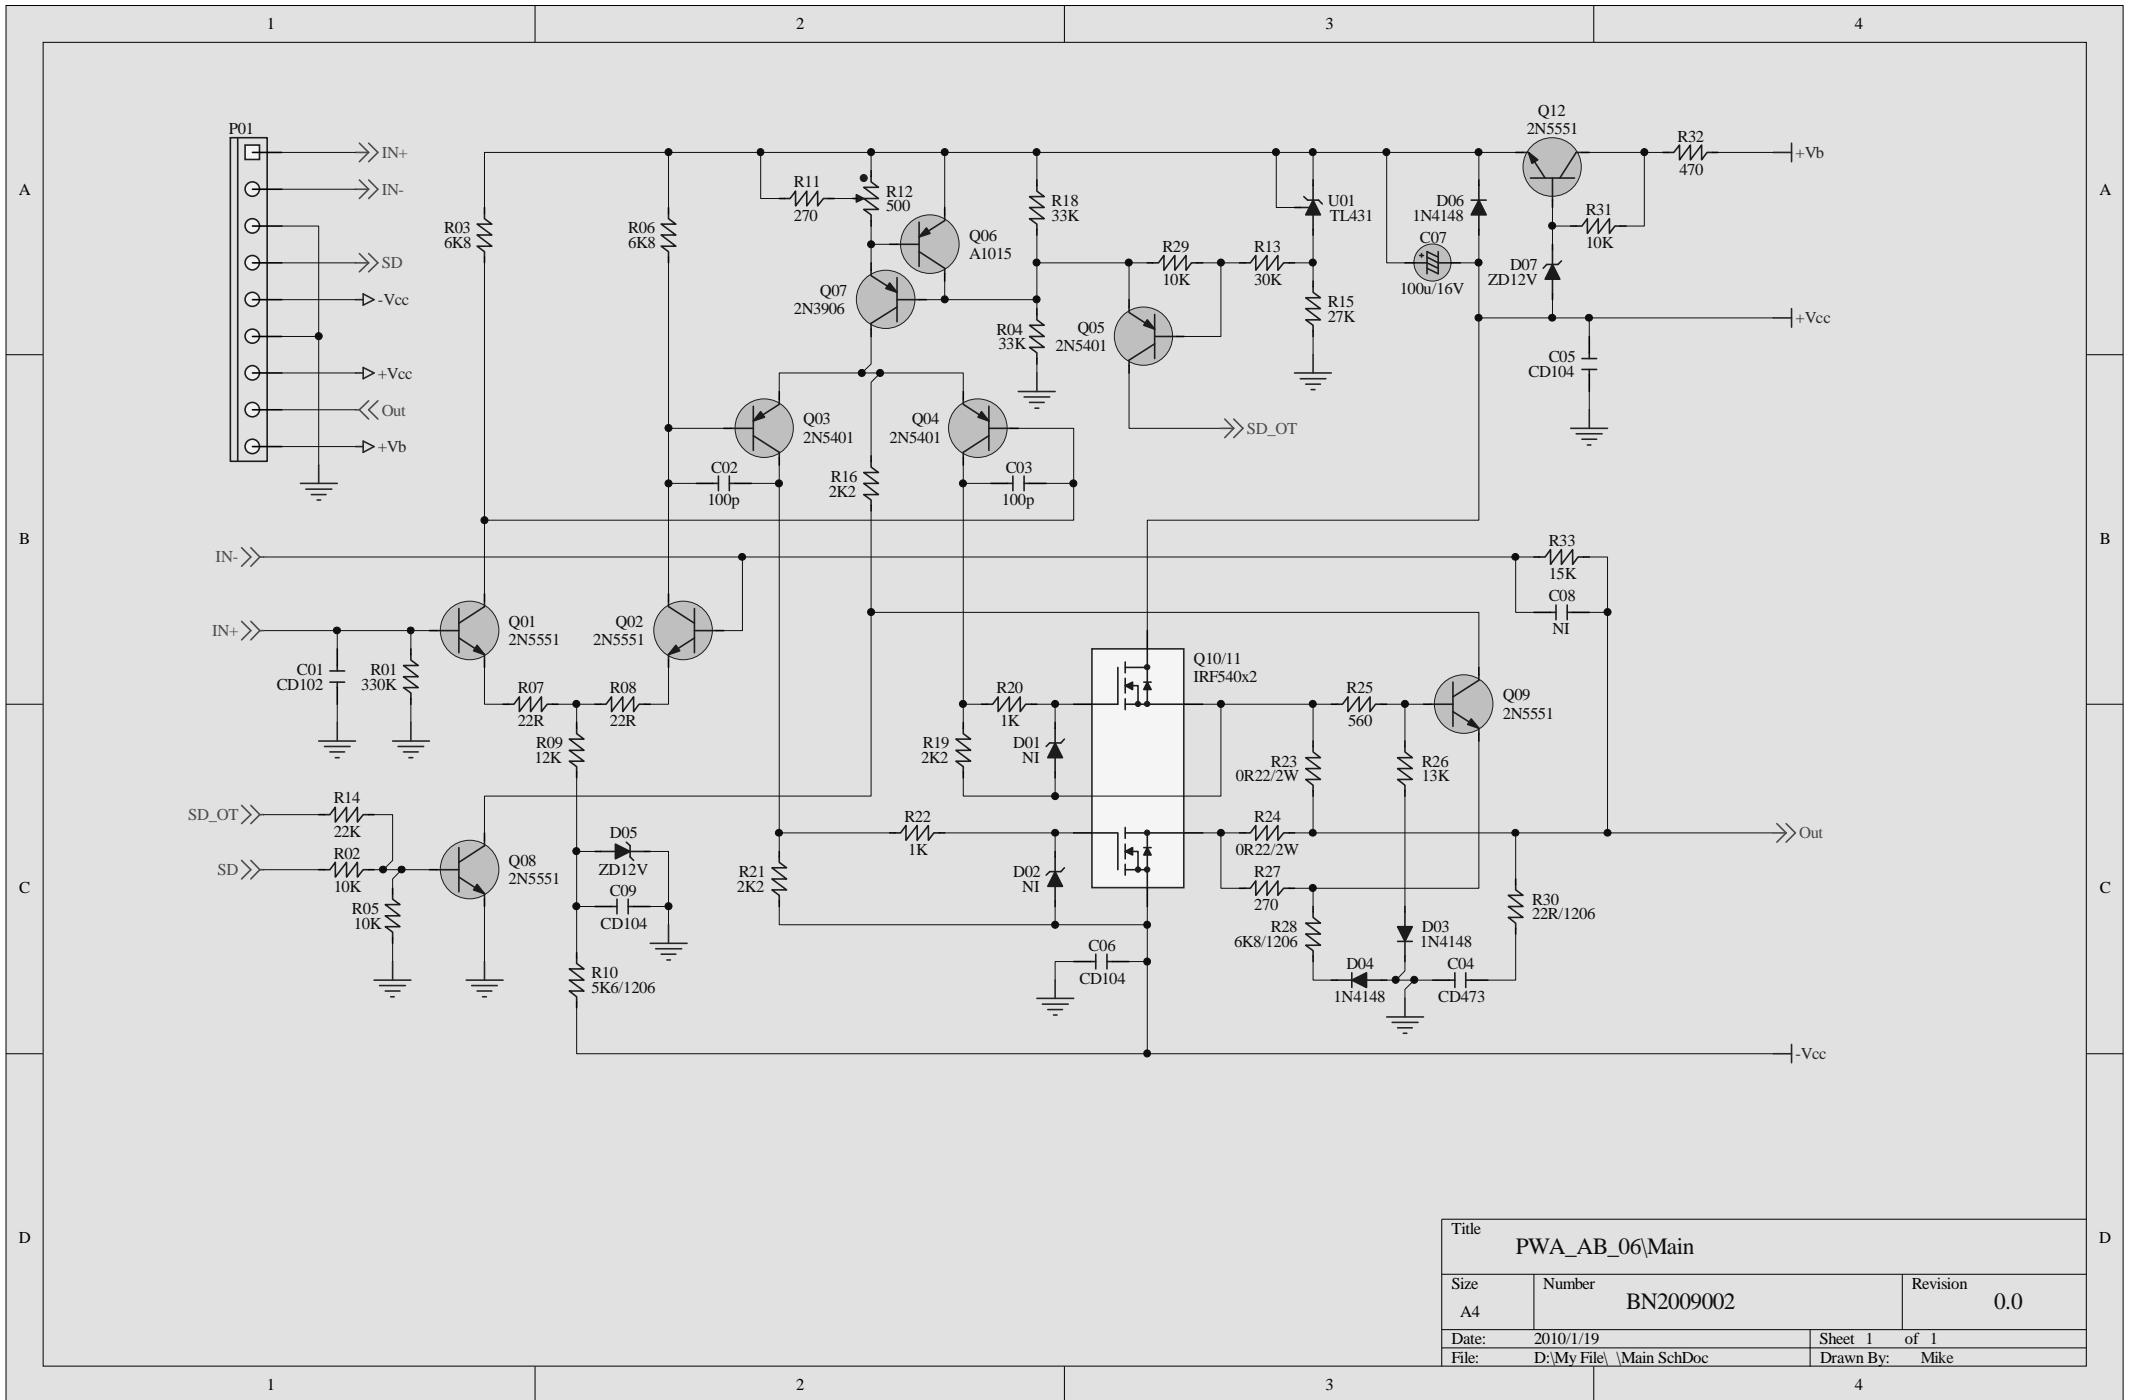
1 2 3 4

A

B

C

D

P01
IN+
IN-
SD
-Vcc
+Vcc
Out
+Vb

R03 6K8
R06 6K8
R11 270
R12 500
Q06 A1015
Q07 2N3906
R18 33K
R04 33K
Q05 2N5401
R29 10K
R13 30K
R15 27K
U01 TL431
C07 100u/16V
D06 1N4148
Q12 2N5551
R32 470
+Vb
R31 10K
D07 ZD12V
+Vcc
C05 CD104

Q03 2N5401
Q04 2N5401
C02 100p
C03 100p
R16 2K2
SD_OT

IN-
IN+
Q01 2N5551
Q02 2N5551
C01 CD102
R01 330K
R07 22R
R08 22R
R09 12K
R33 15K
C08 NI

Q10/11 IRF540x2
R20 1K
R19 2K2
D01 NI
R25 560
Q09 2N5551
R23 0R22/2W
R26 13K

SD_OT
R14 22K
SD
R02 10K
R05 10K
Q08 2N5551
D05 ZD12V
C09 CD104
R10 5K6/1206
R21 2K2
R22 1K
D02 NI
C06 CD104
R24 0R22/2W
R27 270
R28 6K8/1206
D03 1N4148
D04 1N4148
C04 CD473
R30 22R/1206
Out
-Vcc

Title
PWA_AB_06\Main

| Size | Number | Revision |
|---|---|---|
| A4 | BN2009002 | 0.0 |
| Date: 2010/1/19 | | Sheet 1 of 1 |
| File: D:\My File\ \Main SchDoc | | Drawn By: Mike |

1 2 3 4